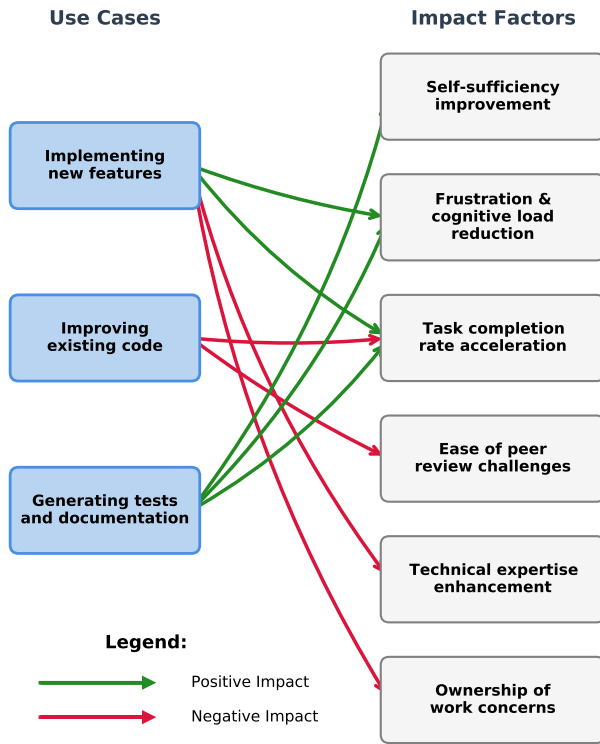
Use Cases

Impact Factors

Implementing new features

Improving existing code

Generating tests and documentation

Self-sufficiency improvement

Frustration & cognitive load reduction

Task completion rate acceleration

Ease of peer review challenges

Technical expertise enhancement

Ownership of work concerns

Legend:

Positive Impact

Negative Impact